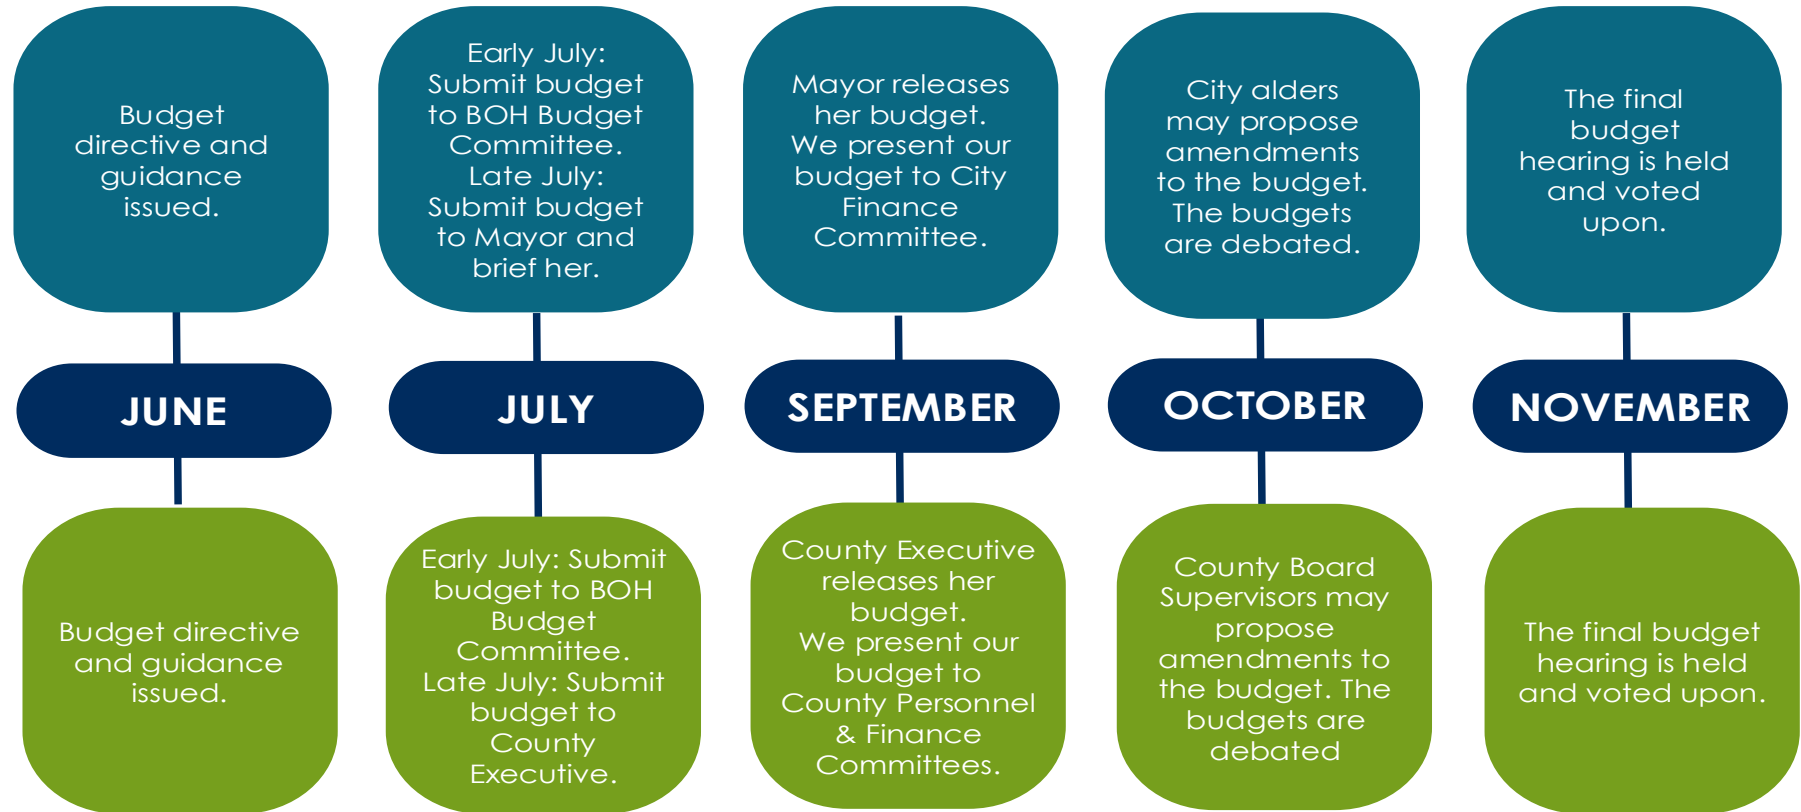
Budget directive and guidance issued.

JUNE

Budget directive and guidance issued.

Early July: Submit budget to BOH Budget Committee. Late July: Submit budget to Mayor and brief her.

JULY

Early July: Submit budget to BOH Budget Committee. Late July: Submit budget to County Executive.

Mayor releases her budget. We present our budget to City Finance Committee.

SEPTEMBER

County Executive releases her budget. We present our budget to County Personnel & Finance Committees.

City alders may propose amendments to the budget. The budgets are debated.

OCTOBER

County Board Supervisors may propose amendments to the budget. The budgets are debated

The final budget hearing is held and voted upon.

NOVEMBER

The final budget hearing is held and voted upon.